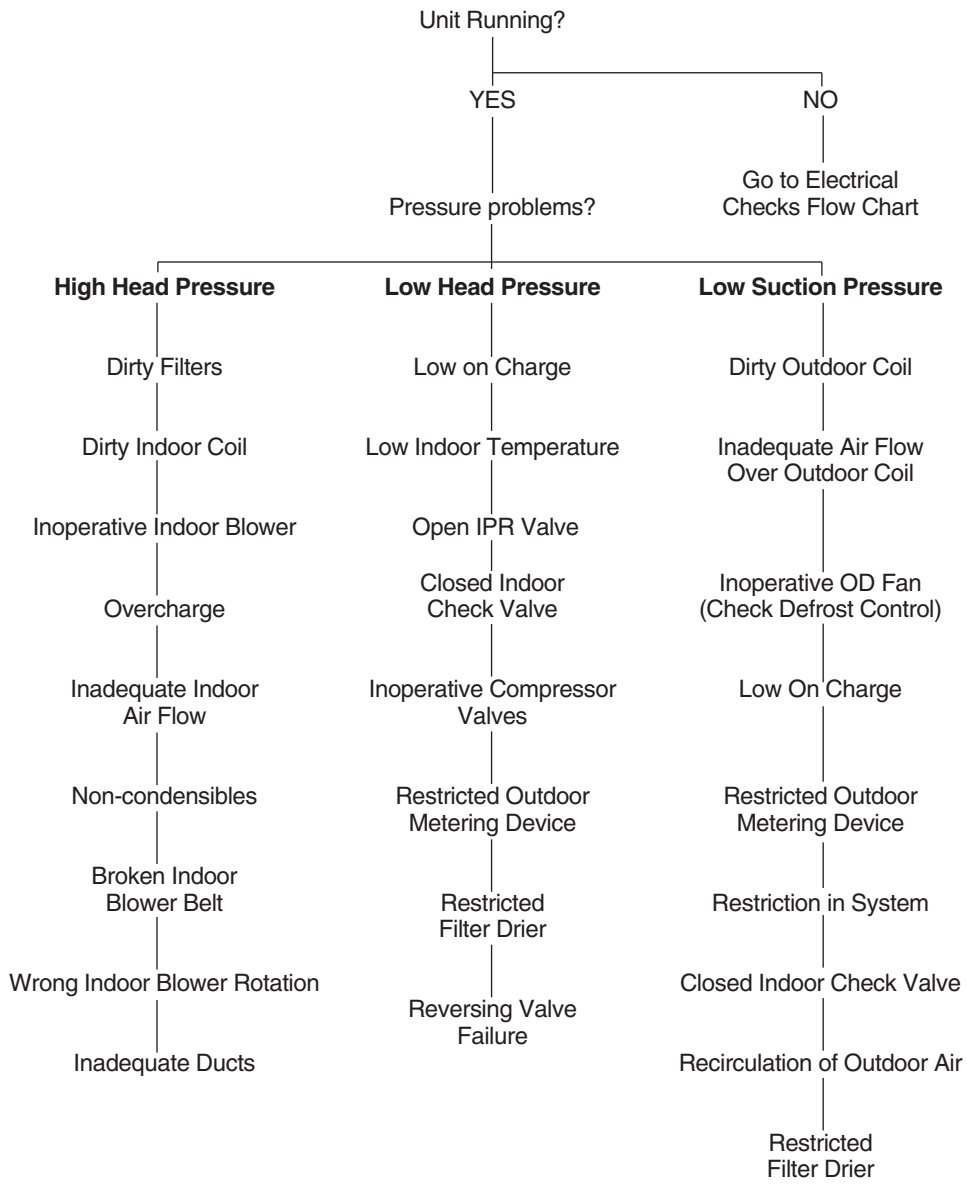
Unit Running?

YES

NO

Go to Electrical Checks Flow Chart

Pressure problems?

**High Head Pressure**

Dirty Filters

Dirty Indoor Coil

Inoperative Indoor Blower

Overcharge

Inadequate Indoor Air Flow

Non-condensibles

Broken Indoor Blower Belt

Wrong Indoor Blower Rotation

Inadequate Ducts

**Low Head Pressure**

Low on Charge

Low Indoor Temperature

Open IPR Valve

Closed Indoor Check Valve

Inoperative Compressor Valves

Restricted Outdoor Metering Device

Restricted Filter Drier

Reversing Valve Failure

**Low Suction Pressure**

Dirty Outdoor Coil

Inadequate Air Flow Over Outdoor Coil

Inoperative OD Fan (Check Defrost Control)

Low On Charge

Restricted Outdoor Metering Device

Restriction in System

Closed Indoor Check Valve

Recirculation of Outdoor Air

Restricted Filter Drier